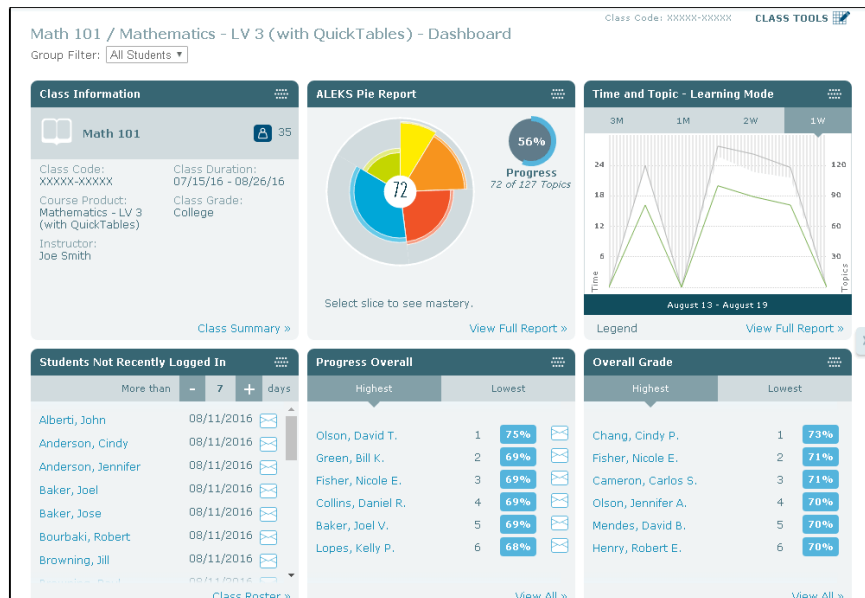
Class Code: XXXXX-XXXXX CLASS TOOLS

Math 101 / Mathematics - LV 3 (with QuickTables) - Dashboard

Group Filter: All Students ▾

Class Information

Math 101 35

Class Code: XXXXX-XXXXX

Class Duration: 07/15/16 - 08/26/16

Course Product: Mathematics - LV 3 (with QuickTables)

Class Grade: College

Instructor: Joe Smith

Class Summary »

ALEKS Pie Report

72

56%

Progress

72 of 127 Topics

Select slice to see mastery.

View Full Report »

Time and Topic - Learning Mode

3M 1M 2W 1W

24 18 12 6 Time

120 90 60 30 Topics

August 13 - August 19

Legend

View Full Report »

Students Not Recently Logged In

More than - 7 + days

| | |
|---|---|
| Alberti, John | 08/11/2016 |
| Anderson, Cindy | 08/11/2016 |
| Anderson, Jennifer | 08/11/2016 |
| Baker, Joel | 08/11/2016 |
| Baker, Jose | 08/11/2016 |
| Bourbaki, Robert | 08/11/2016 |
| Browning, Jill | 08/11/2016 |
| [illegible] | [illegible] |

Class Roster »

Progress Overall

Highest Lowest

| | | |
|---|---|---|
| Olson, David T. | 1 | 75% |
| Green, Bill K. | 2 | 69% |
| Fisher, Nicole E. | 3 | 69% |
| Collins, Daniel R. | 4 | 69% |
| Baker, Joel V. | 5 | 69% |
| Lopes, Kelly P. | 6 | 68% |

View All »

Overall Grade

Highest Lowest

| | | |
|---|---|---|
| Chang, Cindy P. | 1 | 73% |
| Fisher, Nicole E. | 2 | 71% |
| Cameron, Carlos S. | 3 | 71% |
| Olson, Jennifer A. | 4 | 70% |
| Mendes, David B. | 5 | 70% |
| Henry, Robert E. | 6 | 70% |

View All »